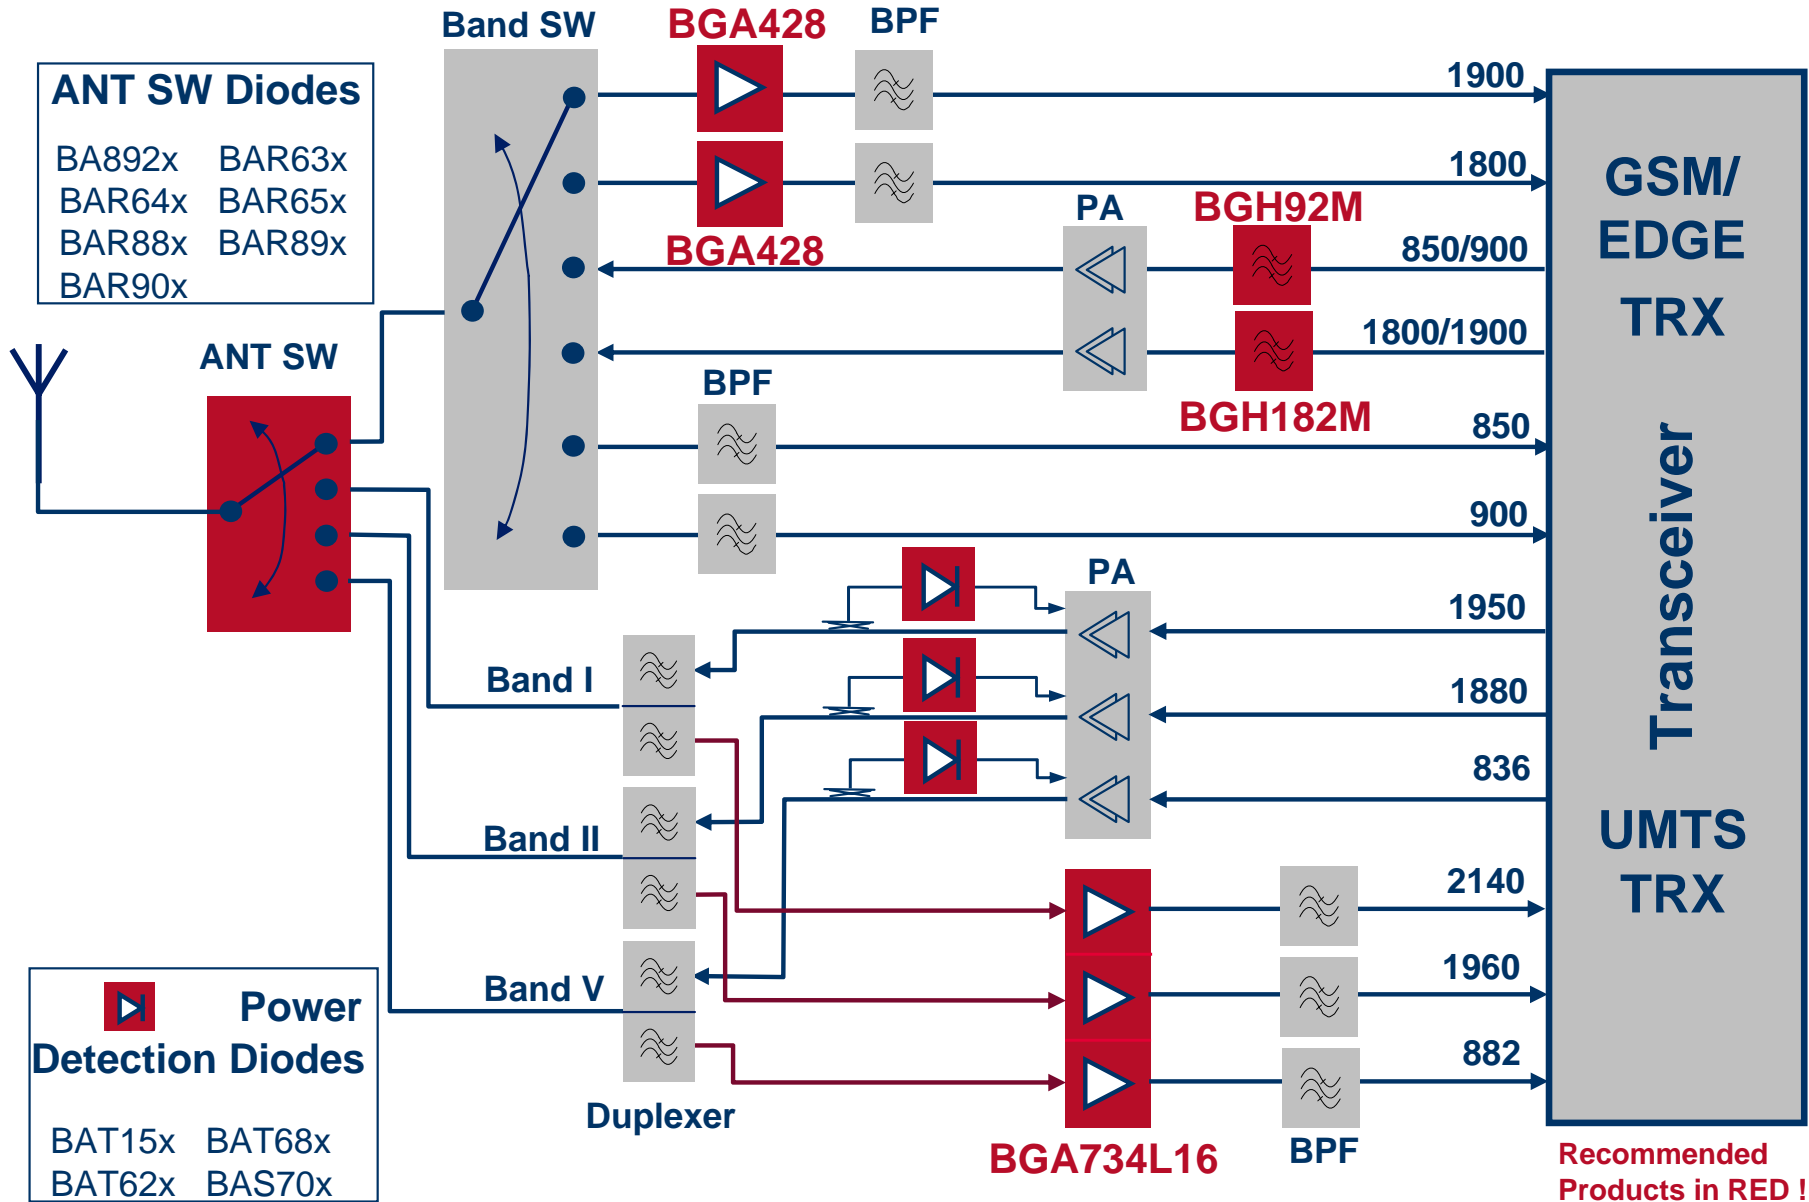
ANT SW Diodes

BA892x BAR63x
BAR64x BAR65x
BAR88x BAR89x
BAR90x

Band SW

BGA428

BPF

1900

1800

BGA428

PA

BGH92M

850/900

1800/1900

BGH182M

BPF

850

900

ANT SW

GSM/
EDGE
TRX

Transceiver

UMTS
TRX

PA

1950

1880

836

Band I

Band II

Band V

2140

1960

882

Power
Detection Diodes

BAT15x BAT68x
BAT62x BAS70x

Duplexer

BGA734L16

BPF

Recommended
Products in RED !